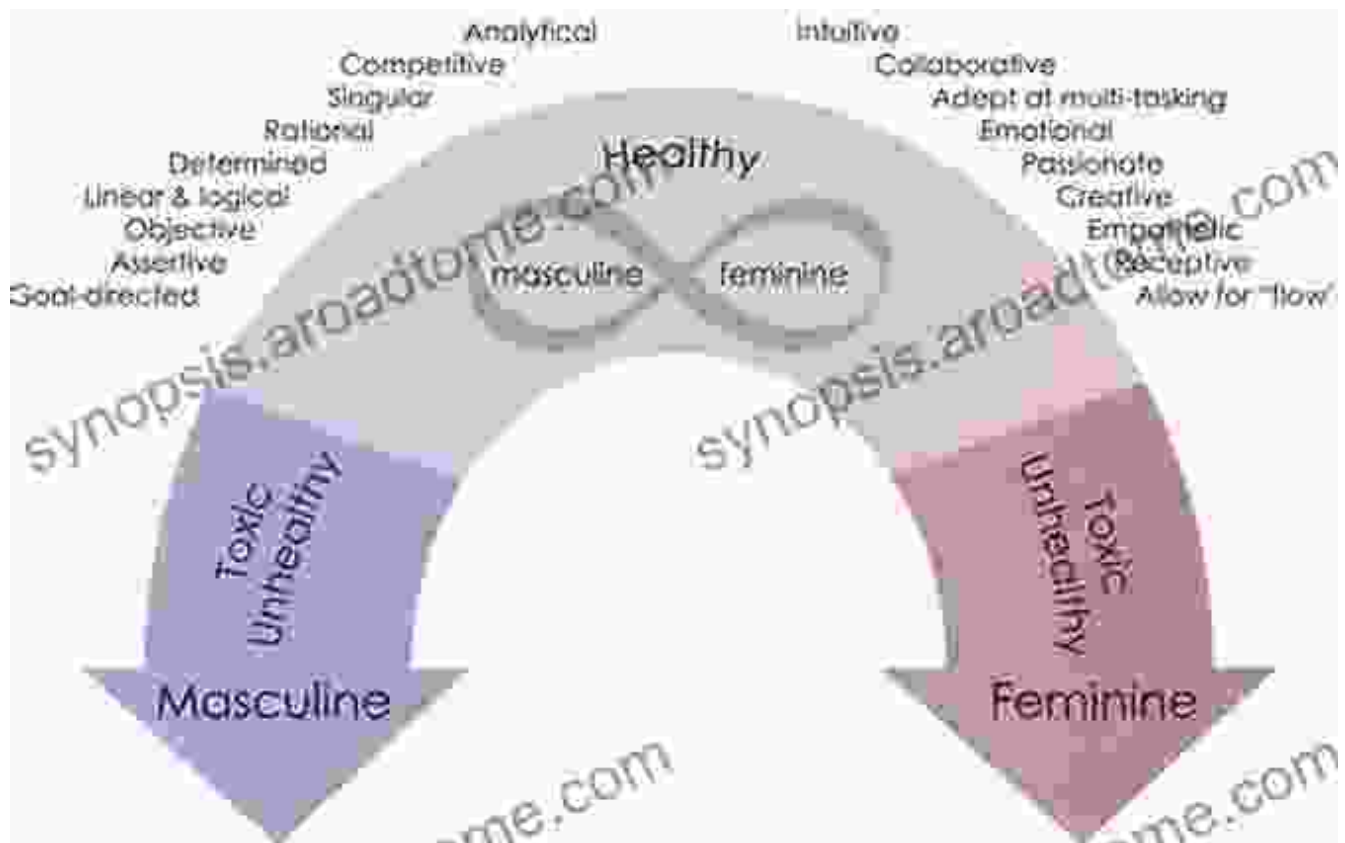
Analytical
Competitive
Singular
Rational
Determined
Linear & logical
Objective
Assertive
Goal-directed

Intuitive
Collaborative
Adept at multi-tasking
Emotional
Passionate
Creative
Empathetic
Receptive
Allow for "flow"

Healthy

masculine
feminine

synopsis.aroadtome.com
synopsis.aroadtome.com

Toxic
Unhealthy
Masculine

Toxic
Unhealthy
Feminine

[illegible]me.com
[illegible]me.com